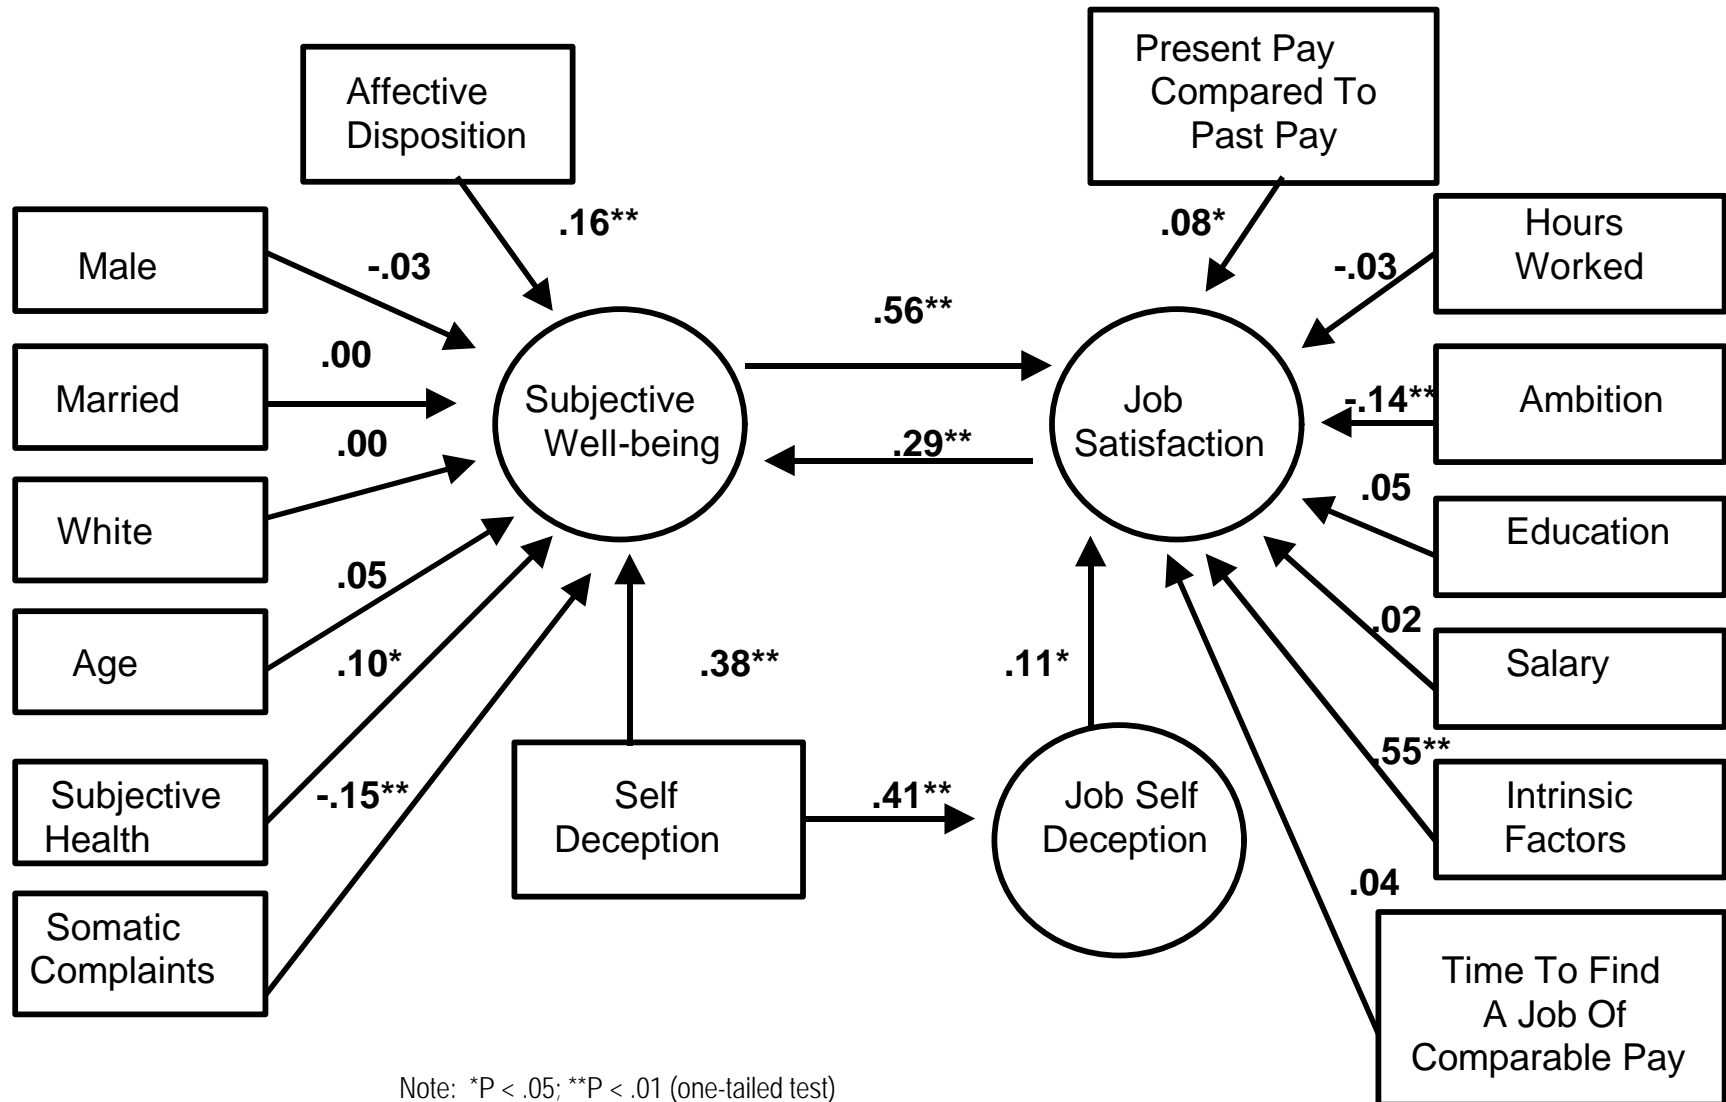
Affective Disposition

Present Pay Compared To Past Pay

.16**

.08*

Male

-.03

Hours Worked

-.03

.56**

.00

Married

Subjective Well-being

Job Satisfaction

-.14**

Ambition

.29**

.00

.05

White

Education

.05

.02

Age

Salary

.10*

.38**

.11*

.55**

Subjective Health

-.15**

Self Deception

.41**

Job Self Deception

Intrinsic Factors

.04

Somatic Complaints

Time To Find A Job Of Comparable Pay

Note: *P < .05; **P < .01 (one-tailed test)